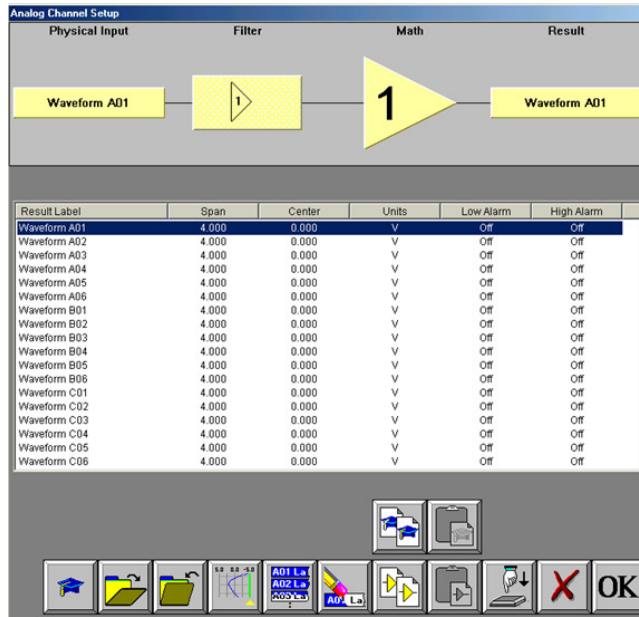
Analog Channel Setup

Physical Input | Filter | Math | Result

Waveform A01

1

1

Waveform A01

| Result Label | Span | Center | Units | Low Alarm | High Alarm |
|---|---|---|---|---|---|
| Waveform A01 | 4.000 | 0.000 | V | Off | Off |
| Waveform A02 | 4.000 | 0.000 | V | Off | Off |
| Waveform A03 | 4.000 | 0.000 | V | Off | Off |
| Waveform A04 | 4.000 | 0.000 | V | Off | Off |
| Waveform A05 | 4.000 | 0.000 | V | Off | Off |
| Waveform A06 | 4.000 | 0.000 | V | Off | Off |
| Waveform B01 | 4.000 | 0.000 | V | Off | Off |
| Waveform B02 | 4.000 | 0.000 | V | Off | Off |
| Waveform B03 | 4.000 | 0.000 | V | Off | Off |
| Waveform B04 | 4.000 | 0.000 | V | Off | Off |
| Waveform B05 | 4.000 | 0.000 | V | Off | Off |
| Waveform B06 | 4.000 | 0.000 | V | Off | Off |
| Waveform C01 | 4.000 | 0.000 | V | Off | Off |
| Waveform C02 | 4.000 | 0.000 | V | Off | Off |
| Waveform C03 | 4.000 | 0.000 | V | Off | Off |
| Waveform C04 | 4.000 | 0.000 | V | Off | Off |
| Waveform C05 | 4.000 | 0.000 | V | Off | Off |
| Waveform C06 | 4.000 | 0.000 | V | Off | Off |

5.0 0.0 -5.0

A01 La
A02 La
A03 La

A0 La

OK